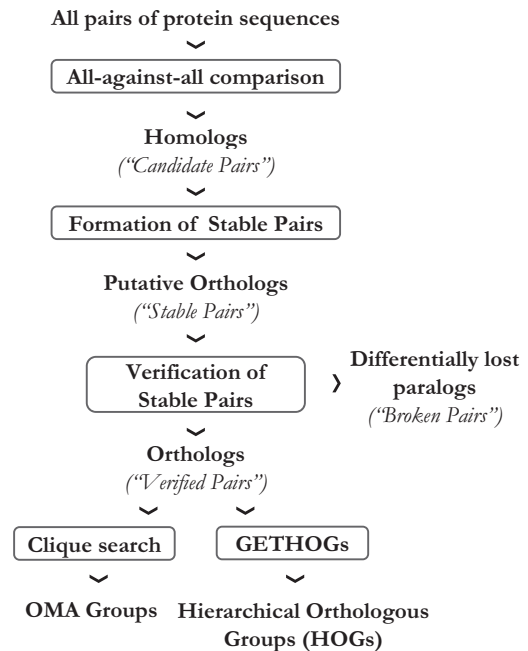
All pairs of protein sequences

All-against-all comparison

Homologs
("Candidate Pairs")

Formation of Stable Pairs

Putative Orthologs
("Stable Pairs")

Verification of Stable Pairs

Differentially lost paralogs
("Broken Pairs")

Orthologs
("Verified Pairs")

Clique search

GETHOGs

OMA Groups

Hierarchical Orthologous Groups (HOGs)